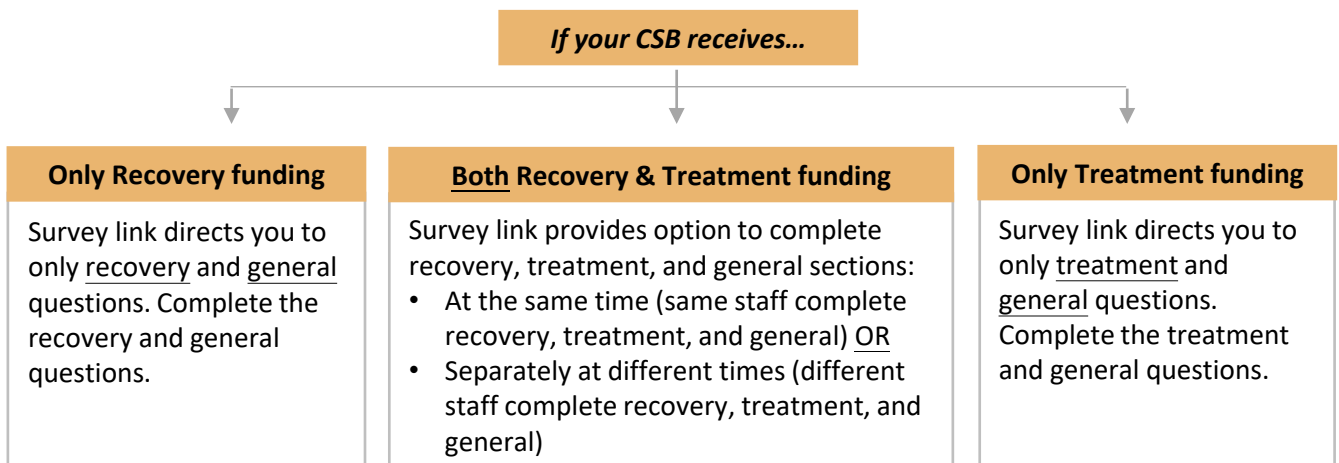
If your CSB receives…

Only Recovery funding

Survey link directs you to only recovery and general questions. Complete the recovery and general questions.

Both Recovery & Treatment funding

Survey link provides option to complete recovery, treatment, and general sections:
• At the same time (same staff complete recovery, treatment, and general) OR
• Separately at different times (different staff complete recovery, treatment, and general)

Only Treatment funding

Survey link directs you to only treatment and general questions. Complete the treatment and general questions.